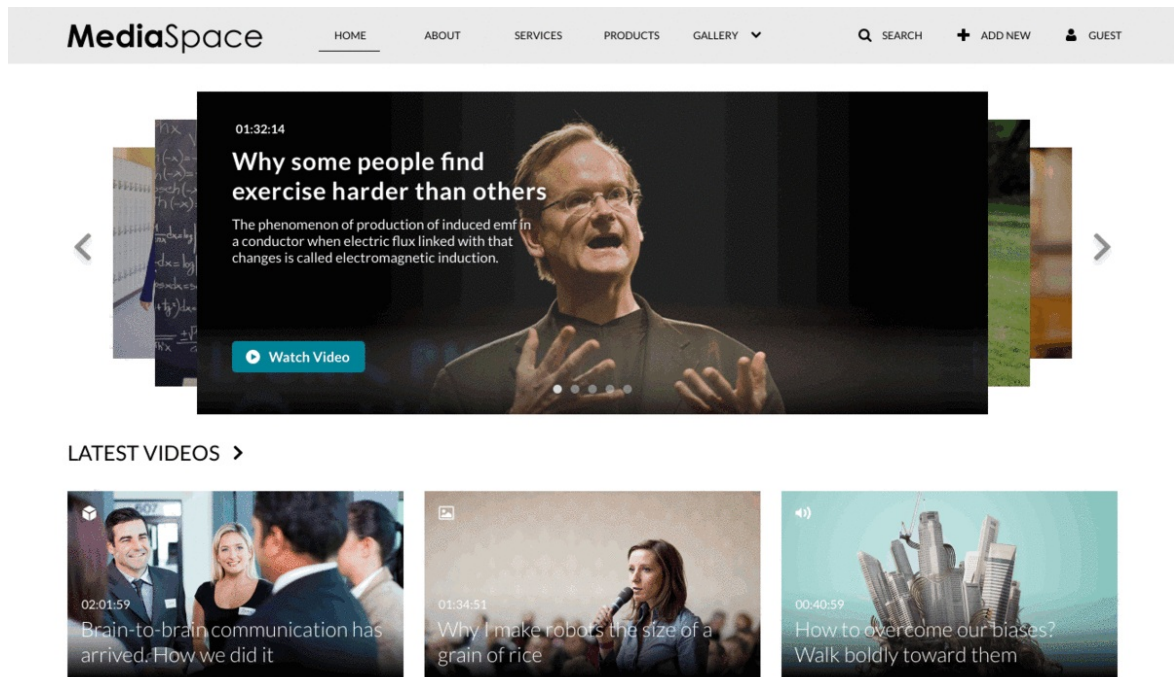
MediaSpace

HOME ABOUT SERVICES PRODUCTS GALLERY

SEARCH ADD NEW GUEST

01:32:14

Why some people find exercise harder than others

The phenomenon of production of induced emf in a conductor when electric flux linked with that changes is called electromagnetic induction.

Watch Video

LATEST VIDEOS >

02:01:59

Brain-to-brain communication has arrived. How we did it

01:34:51

Why I make robots the size of a grain of rice

00:40:59

How to overcome our biases? Walk boldly toward them